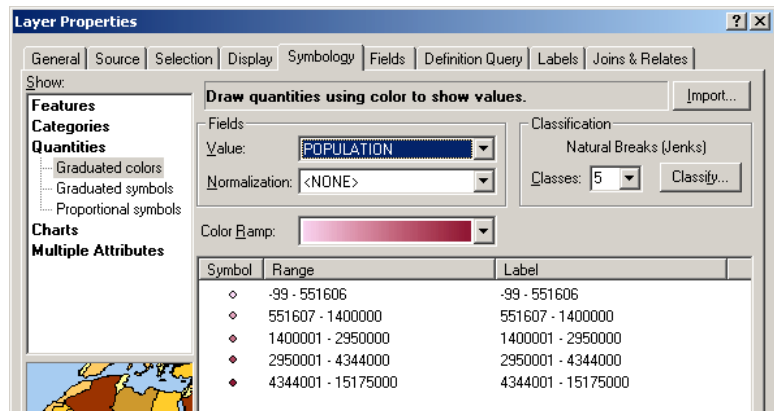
Layer Properties

?
X

General | Source | Selection | Display | Symbology | Fields | Definition Query | Labels | Joins & Relates

Show:
Features
Categories
Quantities
Graduated colors
Graduated symbols
Proportional symbols
Charts
Multiple Attributes

Draw quantities using color to show values.

Import...

Fields
Value: POPULATION
Normalization: <NONE>

Classification
Natural Breaks (Jenks)
Classes: 5
Classify...

Color Ramp:

| Symbol | Range | Label |
|---|---|---|
| | -99 - 551606 | -99 - 551606 |
| | 551607 - 1400000 | 551607 - 1400000 |
| | 1400001 - 2950000 | 1400001 - 2950000 |
| | 2950001 - 4344000 | 2950001 - 4344000 |
| | 4344001 - 15175000 | 4344001 - 15175000 |